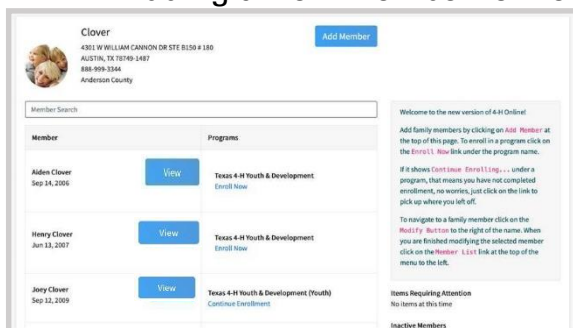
Clover
4301 W WILLIAM CANNON DR STE B150 # 180
AUSTIN, TX 78749-1487
888-999-3344
Anderson County

Add Member

Member Search

| Member | | Programs |
|---|---|---|
| Aiden Clover Sep 14, 2006 | View | Texas 4-H Youth & Development Enroll Now |
| Henry Clover Jun 13, 2007 | View | Texas 4-H Youth & Development Enroll Now |
| Joey Clover Sep 12, 2009 | View | Texas 4-H Youth & Development (Youth) Continue Enrollment |

Welcome to the new version of 4-H Online!

Add family members by clicking on Add Member at the top of this page. To enroll in a program click on the Enroll Now link under the program name.

If it shows Continue Enrolling... under a program, that means you have not completed enrollment, no worries, just click on the link to pick up where you left off.

To navigate to a family member click on the Modify Button to the right of the name. When you are finished modifying the selected member click on the Member List link at the top of the menu to the left.

Items Requiring Attention
No items at this time

Inactive Members